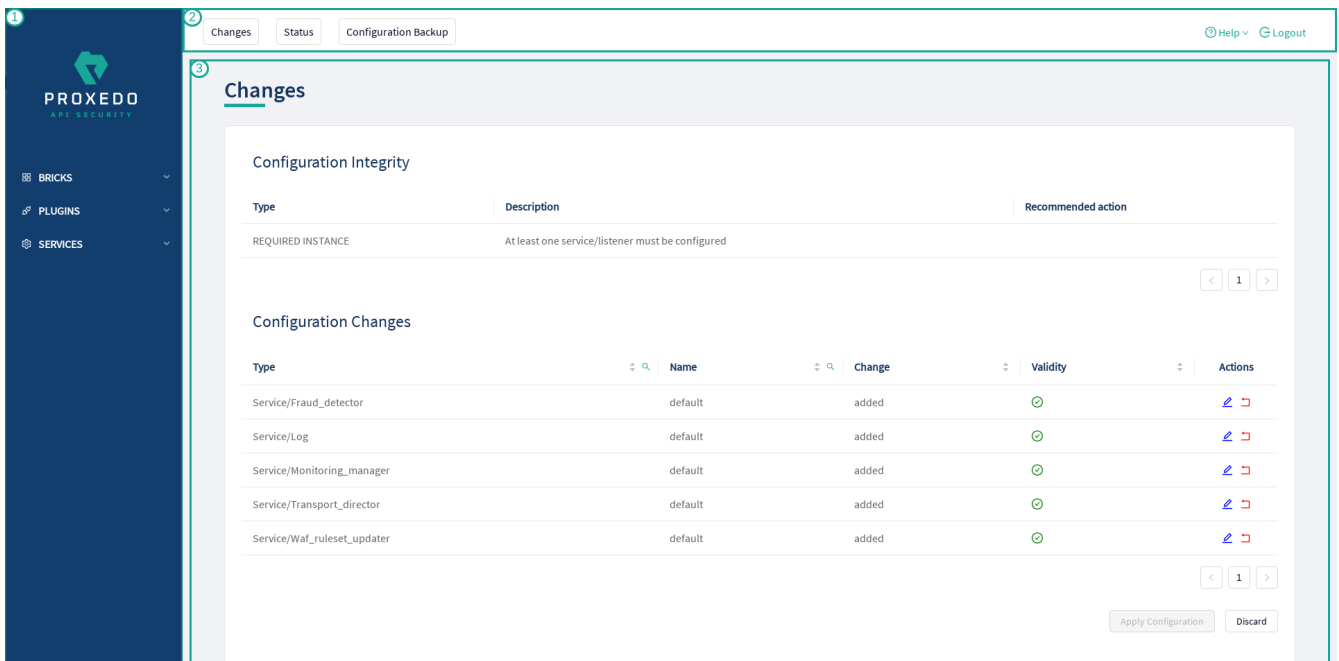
1

PROXEDO
API SECURITY

BRICKS
PLUGINS
SERVICES

2
Changes Status Configuration Backup
Help Logout

3
Changes

Configuration Integrity

| Type | Description | Recommended action |
|---|---|---|
| REQUIRED INSTANCE | At least one service/listener must be configured | |

1

Configuration Changes

| Type | Name | Change | Validity | Actions |
|---|---|---|---|---|
| Service/Fraud_detector | default | added | | |
| Service/Log | default | added | | |
| Service/Monitoring_manager | default | added | | |
| Service/Transport_director | default | added | | |
| Service/Waf_ruleset_updater | default | added | | |

1

Apply Configuration Discard